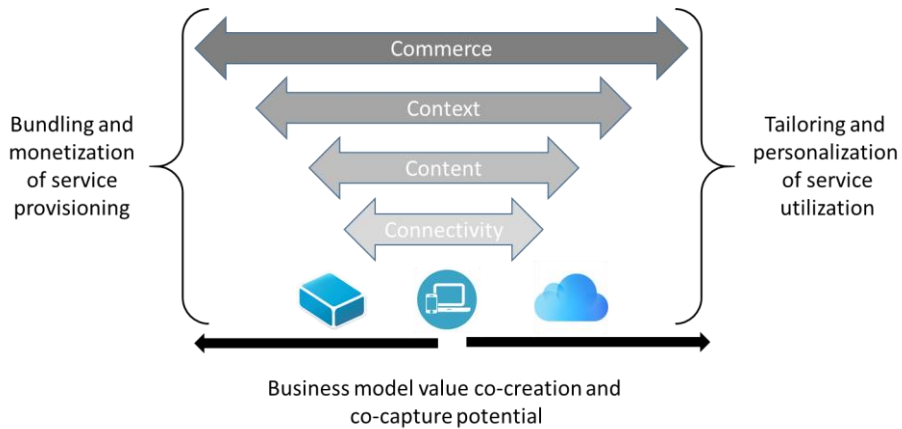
Bundling and monetization of service provisioning

Commerce

Context

Content

Connectivity

Tailoring and personalization of service utilization

Business model value co-creation and co-capture potential